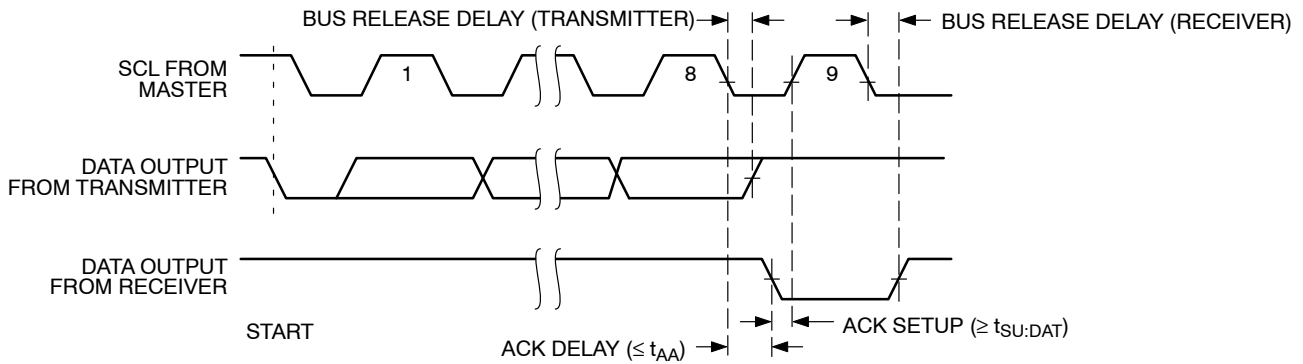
BUS RELEASE DELAY (TRANSMITTER)

BUS RELEASE DELAY (RECEIVER)

SCL FROM MASTER

1

8

9

DATA OUTPUT FROM TRANSMITTER

DATA OUTPUT FROM RECEIVER

START

ACK SETUP ($\geq t_{SU:DAT}$)

ACK DELAY ($\leq t_{AA}$)